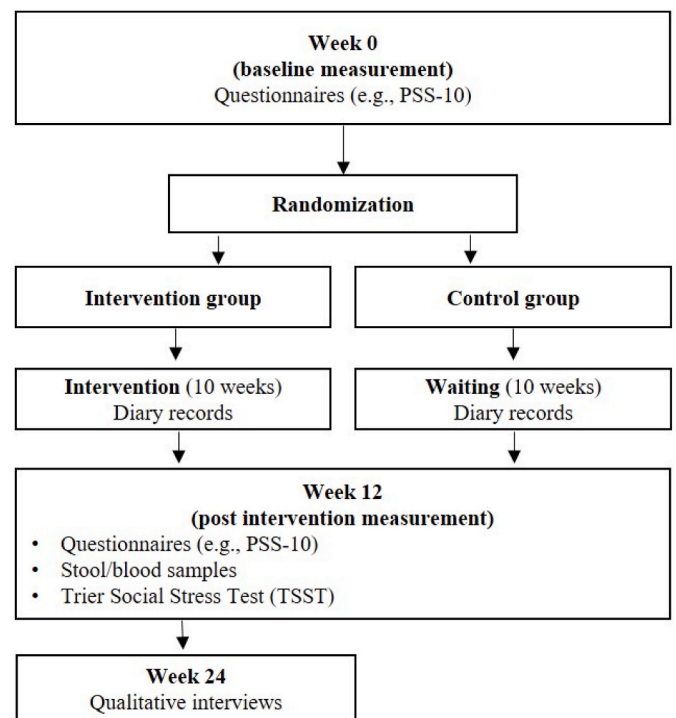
**Week 0**
**(baseline measurement)**
Questionnaires (e.g., PSS-10)

**Randomization**

**Intervention group**

**Control group**

**Intervention** (10 weeks)
Diary records

**Waiting** (10 weeks)
Diary records

**Week 12**
**(post intervention measurement)**
- Questionnaires (e.g., PSS-10)
- Stool/blood samples
- Trier Social Stress Test (TSST)

**Week 24**
Qualitative interviews